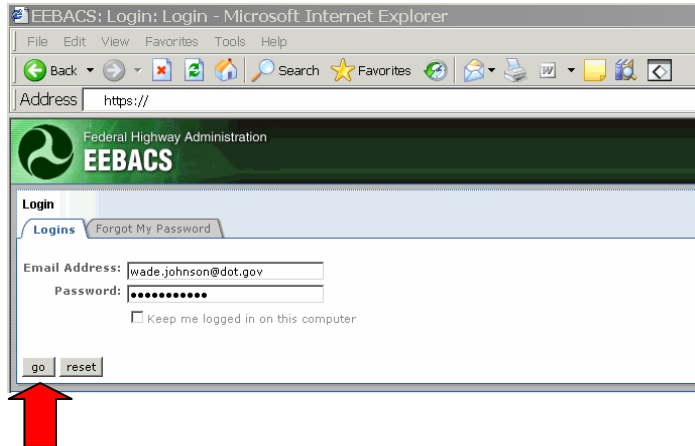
EEBACS: Login: Login - Microsoft Internet Explorer

File Edit View Favorites Tools Help

Back Search Favorites

Address https://

Federal Highway Administration
EEBACS

Login

Logins Forgot My Password

Email Address: wade.johnson@dot.gov
Password: ••••••••••••

Keep me logged in on this computer

go reset